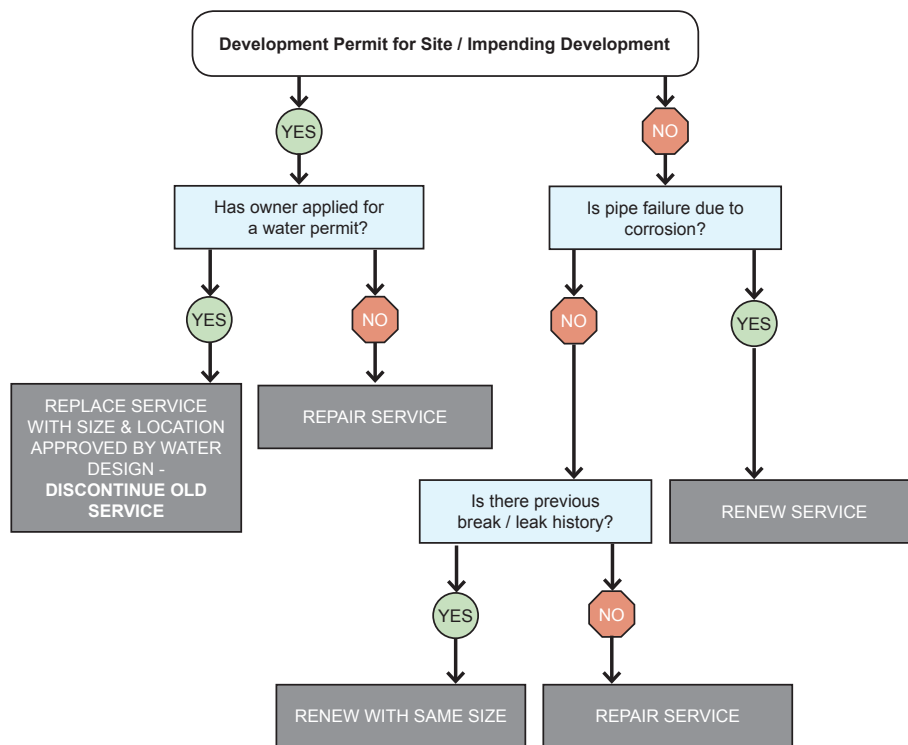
Development Permit for Site / Impending Development

YES

NO

Has owner applied for a water permit?

Is pipe failure due to corrosion?

YES

NO

NO

YES

REPLACE SERVICE WITH SIZE & LOCATION APPROVED BY WATER DESIGN - **DISCONTINUE OLD SERVICE**

REPAIR SERVICE

Is there previous break / leak history?

RENEW SERVICE

YES

NO

RENEW WITH SAME SIZE

REPAIR SERVICE